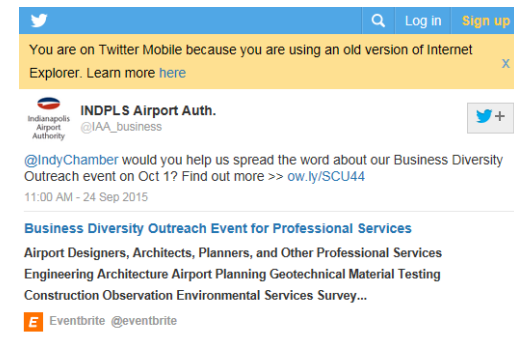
Log in Sign up

You are on Twitter Mobile because you are using an old version of Internet Explorer. Learn more here

x

Indianapolis Airport Authority

INDPLS Airport Auth.
@IAA_business

+

@IndyChamber would you help us spread the word about our Business Diversity Outreach event on Oct 1? Find out more >> ow.ly/SCU44

11:00 AM - 24 Sep 2015

Business Diversity Outreach Event for Professional Services

Airport Designers, Architects, Planners, and Other Professional Services Engineering Architecture Airport Planning Geotechnical Material Testing Construction Observation Environmental Services Survey...

E Eventbrite @eventbrite